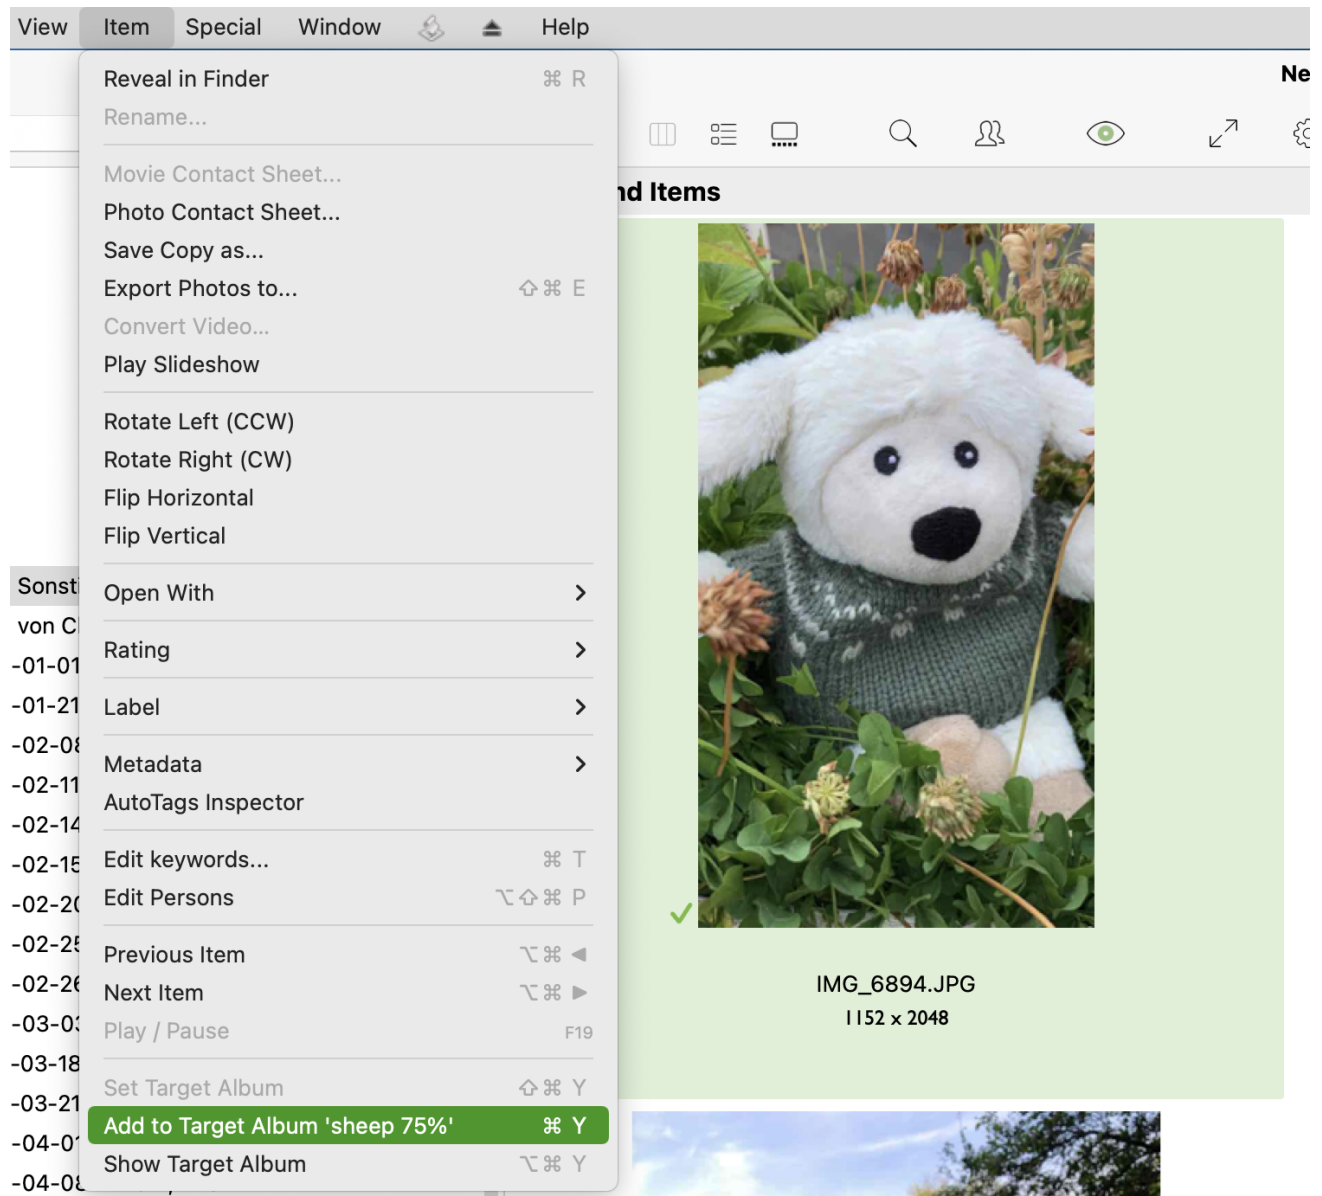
View Item Special Window Help

Reveal in Finder ⌘ R
Rename...

Movie Contact Sheet...
Photo Contact Sheet...
Save Copy as...
Export Photos to... ⇧⌘ E
Convert Video...
Play Slideshow

Rotate Left (CCW)
Rotate Right (CW)
Flip Horizontal
Flip Vertical

Open With >

Rating >

Label >

Metadata >
AutoTags Inspector

Edit keywords... ⌘ T
Edit Persons ⌥⇧⌘ P

Previous Item ⌥⌘ ◀
Next Item ⌥⌘ ▶
Play / Pause F19

Set Target Album ⇧⌘ Y
Add to Target Album 'sheep 75%' ⌘ Y
Show Target Album ⌥⌘ Y

Ne

nd Items

Sonst
von C
-01-01
-01-21
-02-0
-02-11
-02-14
-02-15
-02-2
-02-2
-02-2
-03-0
-03-18
-03-21
-04-0
-04-0

IMG_6894.JPG
1152 x 2048